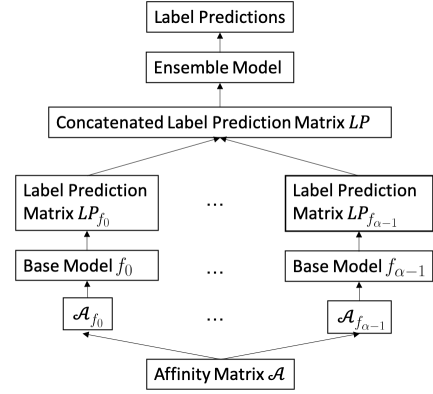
Label Predictions

Ensemble Model

Concatenated Label Prediction Matrix $LP$

Label Prediction Matrix $LP_{f_0}$

…

Label Prediction Matrix $LP_{f_{\alpha-1}}$

Base Model $f_0$

…

Base Model $f_{\alpha-1}$

$\mathcal{A}_{f_0}$

…

$\mathcal{A}_{f_{\alpha-1}}$

Affinity Matrix $\mathcal{A}$